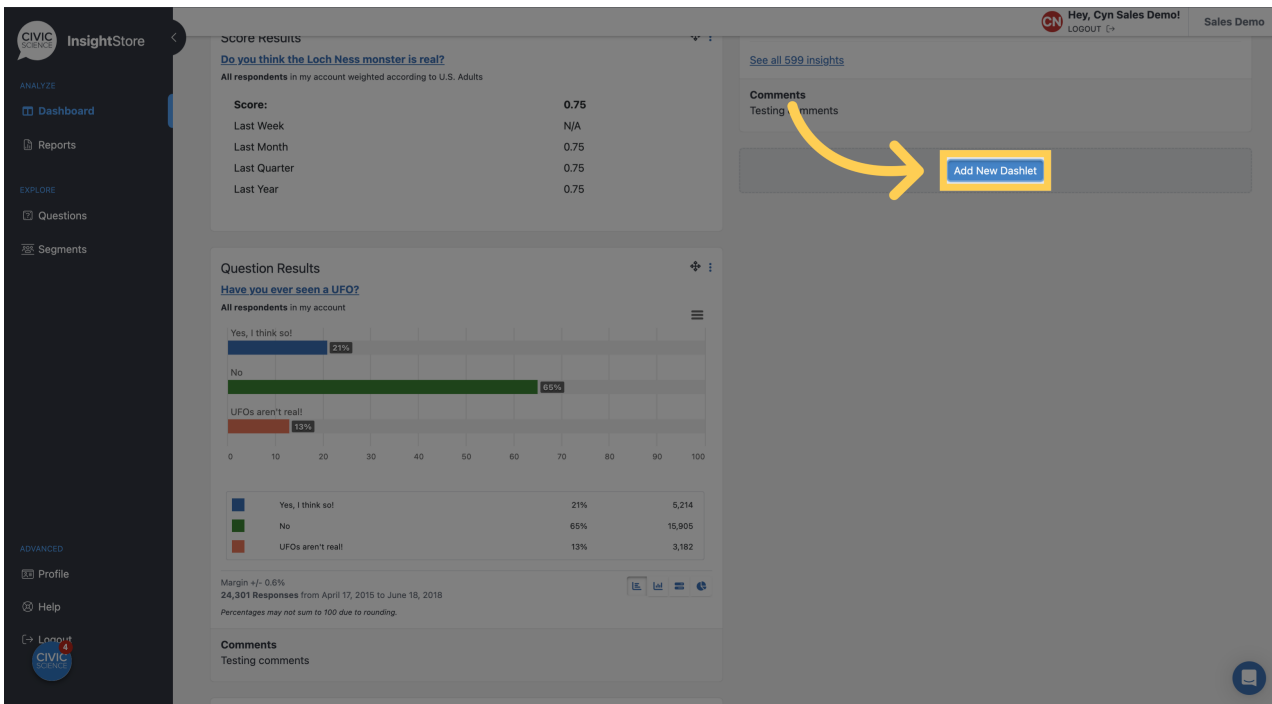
CIVIC SCIENCE InsightStore

ANALYZE
Dashboard
Reports

EXPLORE
Questions
Segments

ADVANCED
Profile
Help
Logout

CIVIC SCIENCE 4

CN Hey, Cyn Sales Demo!
LOGOUT
Sales Demo

Score Results
Do you think the Loch Ness monster is real?
All respondents in my account weighted according to U.S. Adults

| Score: | 0.75 |
|---|---|
| Last Week | N/A |
| Last Month | 0.75 |
| Last Quarter | 0.75 |
| Last Year | 0.75 |

Question Results
Have you ever seen a UFO?
All respondents in my account

Yes, I think so!
21%
No
65%
UFOs aren't real!
13%

0 10 20 30 40 50 60 70 80 90 100

| Yes, I think so! | 21% | 5,214 |
|---|---|---|
| No | 65% | 15,905 |
| UFOs aren't real! | 13% | 3,182 |

Margin +/- 0.6%
24,301 Responses from April 17, 2015 to June 18, 2018
Percentages may not sum to 100 due to rounding.

Comments
Testing comments

See all 599 insights

Comments
Testing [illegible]mments

Add New Dashlet